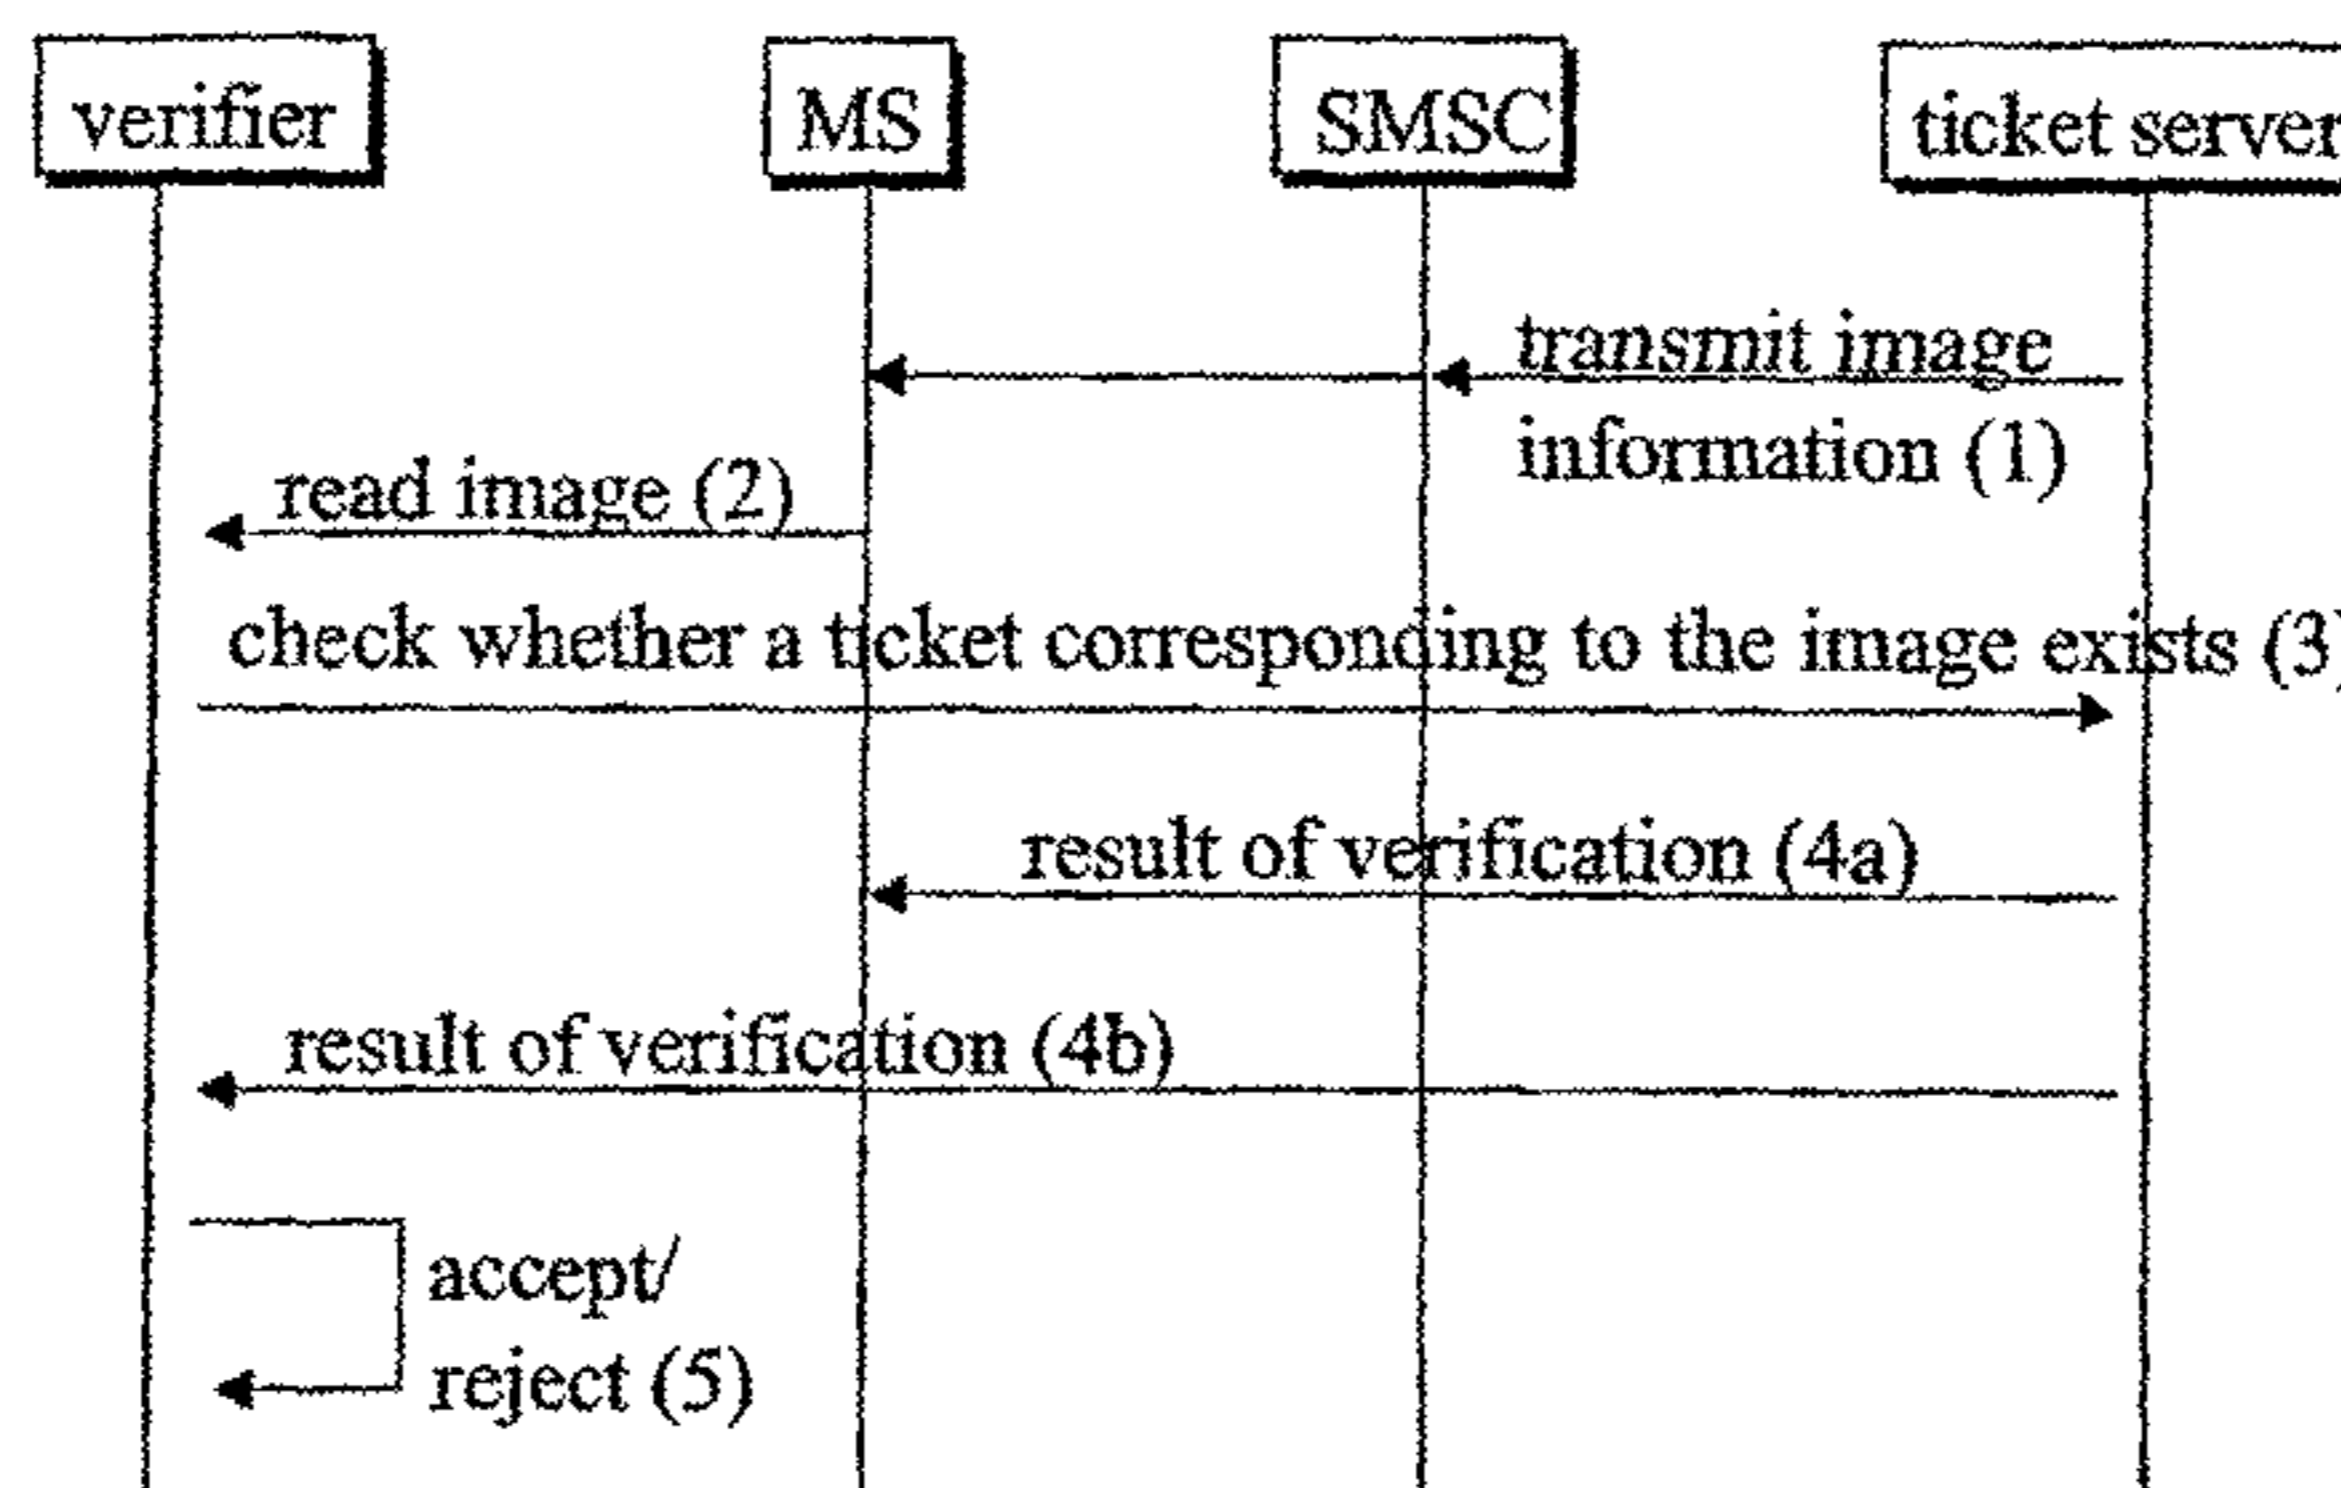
verifier
MS
SMSC
ticket server

transmit image information (1)

read image (2)

check whether a ticket corresponding to the image exists (3)

result of verification (4a)

result of verification (4b)

accept/ reject (5)